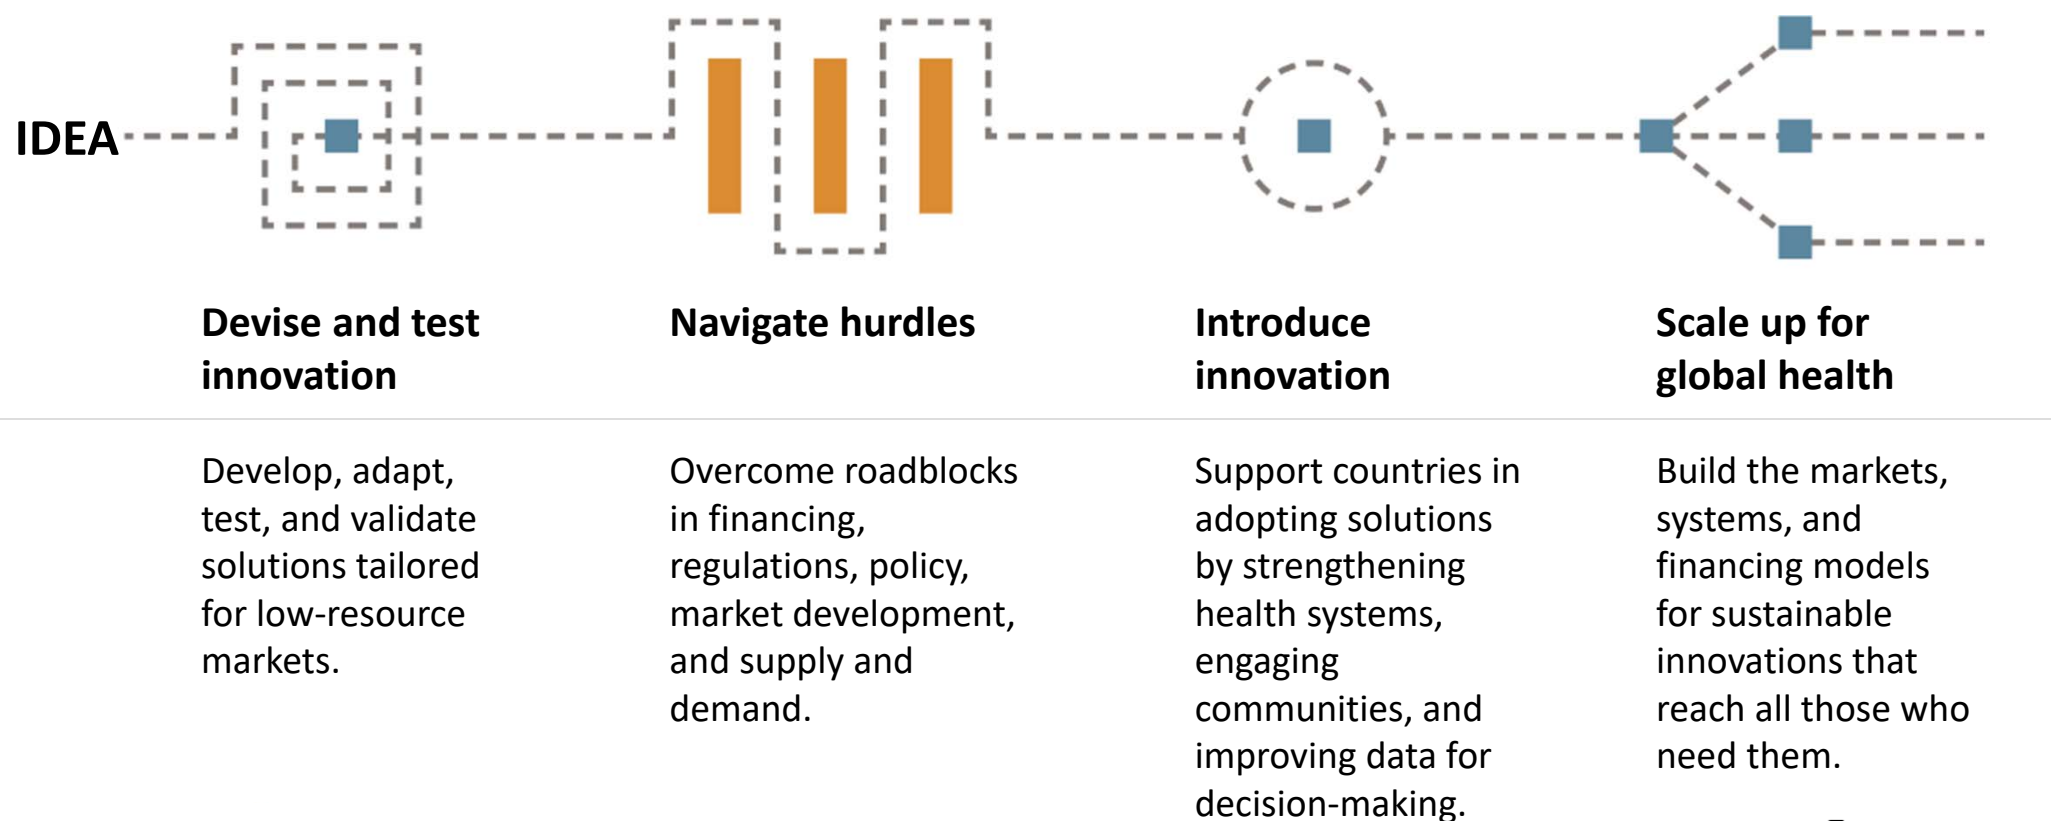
IDEA

Devise and test innovation

Navigate hurdles

Introduce innovation

Scale up for global health

Develop, adapt, test, and validate solutions tailored for low-resource markets.

Overcome roadblocks in financing, regulations, policy, market development, and supply and demand.

Support countries in adopting solutions by strengthening health systems, engaging communities, and improving data for decision-making.

Build the markets, systems, and financing models for sustainable innovations that reach all those who need them.